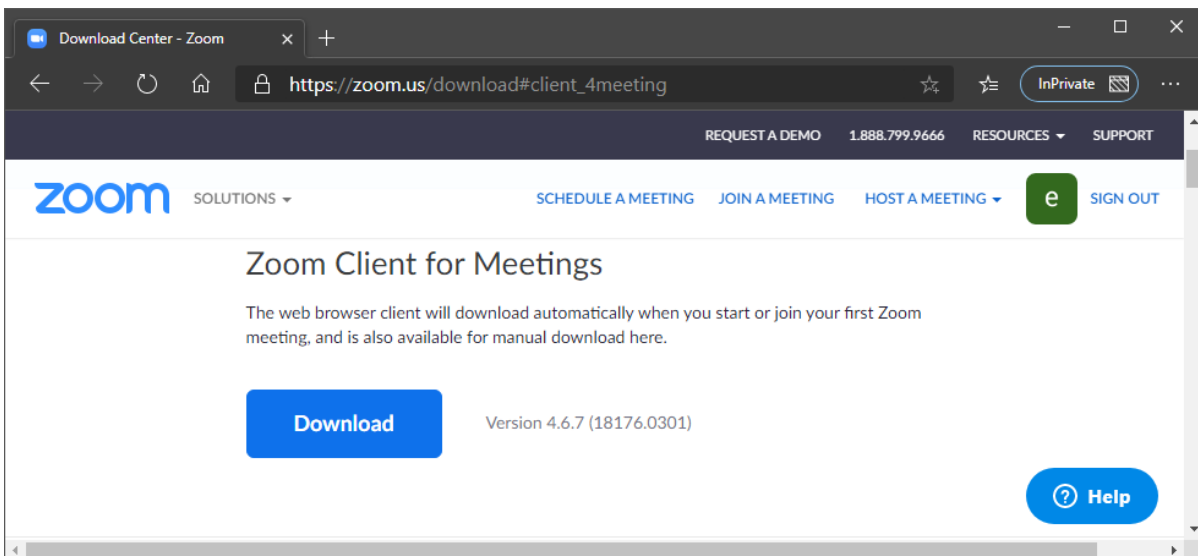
Download Center - Zoom ×

https://zoom.us/download#client_4meeting

InPrivate

REQUEST A DEMO 1.888.799.9666 RESOURCES SUPPORT

zoom SOLUTIONS

SCHEDULE A MEETING JOIN A MEETING HOST A MEETING e SIGN OUT

Zoom Client for Meetings

The web browser client will download automatically when you start or join your first Zoom meeting, and is also available for manual download here.

Download

Version 4.6.7 (18176.0301)

Help